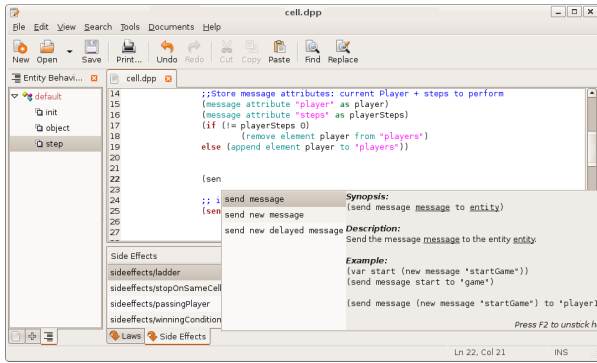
cell.dpp

File Edit View Search Tools Documents Help

New Open Save Print... Undo Redo Cut Copy Paste Find Replace

Entity Behavi...

default
init
object
step

cell.dpp

14 ;;Store message attributes: current Player + steps to perform
15 (message attribute "player" as player)
16 (message attribute "steps" as playerSteps)
17 (if (!= playerSteps 0)
18 (remove element player from "players")
19 else (append element player to "players"))
20
21
22 (sen
23
24 ;; i
25 (sen
26
27

send message
send new message
send new delayed message

Synopsis:
(send message message to entity)

Description:
Send the message message to the entity entity.

Example:
(var start (new message "startGame"))
(send message start to "game")

(send message (new message "startGame") to "player1

Press F2 to unstick h

Side Effects
sideeffects/ladder
sideeffects/stopOnSameCell
sideeffects/passingPlayer
sideeffects/winningCondition

Laws Side Effects

Ln 22, Col 21 INS